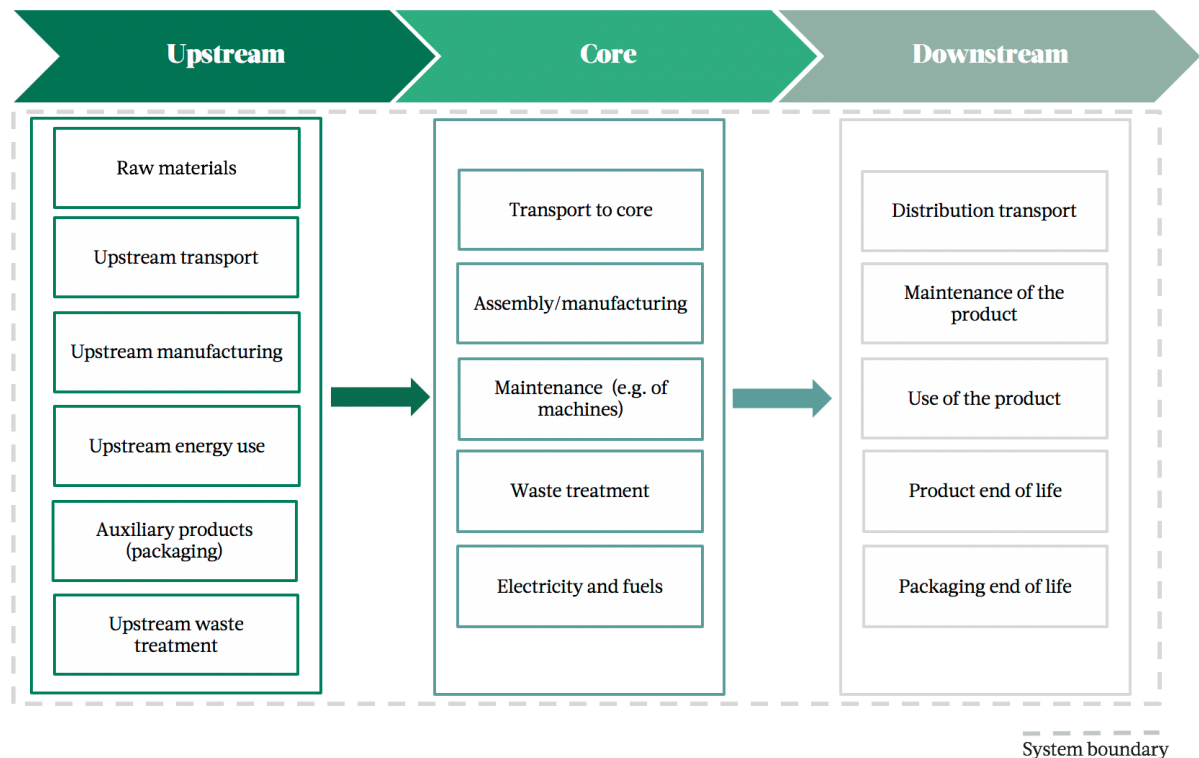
Upstream

Core

Downstream

Raw materials

Upstream transport

Upstream manufacturing

Upstream energy use

Auxiliary products (packaging)

Upstream waste treatment

Transport to core

Assembly/manufacturing

Maintenance (e.g. of machines)

Waste treatment

Electricity and fuels

Distribution transport

Maintenance of the product

Use of the product

Product end of life

Packaging end of life

System boundary